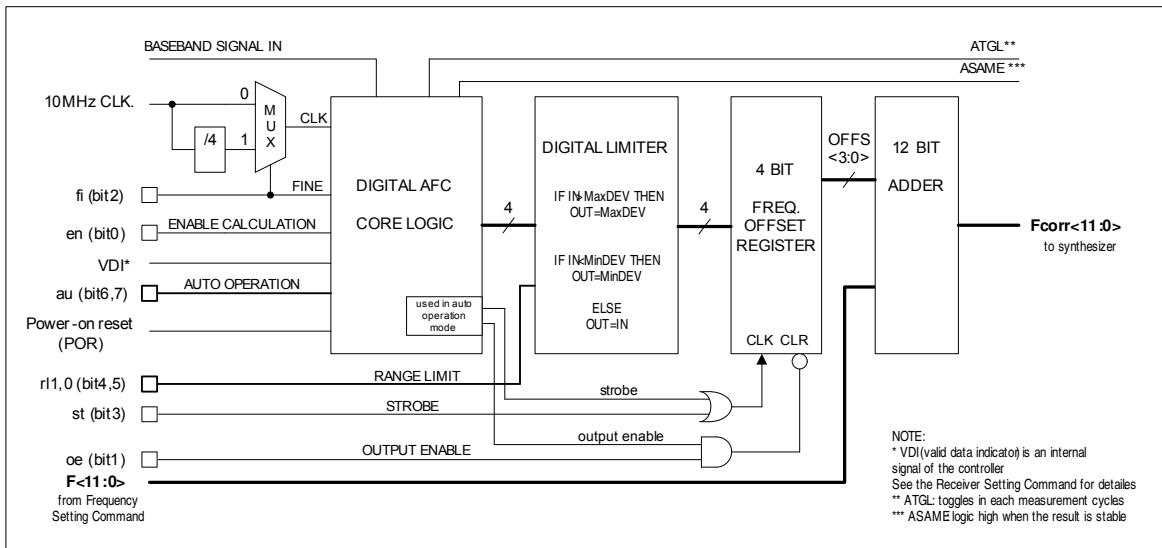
BASEBAND SIGNAL IN

ATGL**

ASAME ***

10MHz CLK.

0

M U X

1

/4

CLK

fi (bit2)

FINE

en (bit0)

ENABLE CALCULATION

VDI*

au (bit6,7)

AUTO OPERATION

Power-on reset (POR)

DIGITAL AFC

CORE LOGIC

used in auto operation mode

4

DIGITAL LIMITER

IF IN>MaxDEV THEN OUT=MaxDEV

IF IN<MinDEV THEN OUT=MinDEV

ELSE OUT=IN

4

4 BIT

FREQ. OFFSET REGISTER

CLK CLR

OFFS <3:0>

12 BIT

ADDER

Fcorr<11:0>

to synthesizer

rl1,0 (bit4,5)

RANGE LIMIT

strobe

st (bit3)

STROBE

output enable

oe (bit1)

OUTPUT ENABLE

F<11:0>

from Frequency Setting Command

NOTE:

* VDI(valid data indicator) is an internal signal of the controller

See the Receiver Setting Command for detailes

** ATGL: toggles in each measurement cycles

*** ASAME logic high when the result is stable